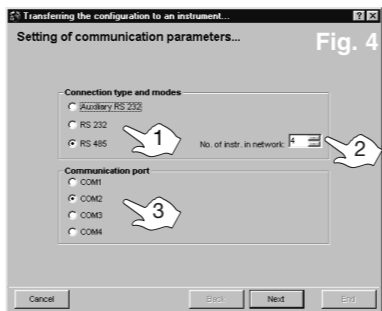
Transferring the configuration to an instrument...

? X

Setting of communication parameters...

Fig. 4

Connection type and modes

Auxiliary RS 232

RS 232

RS 485

1

No. of instr. in network: 4

2

Communication port

COM1

COM2

COM3

COM4

3

Cancel

Back

Next

End